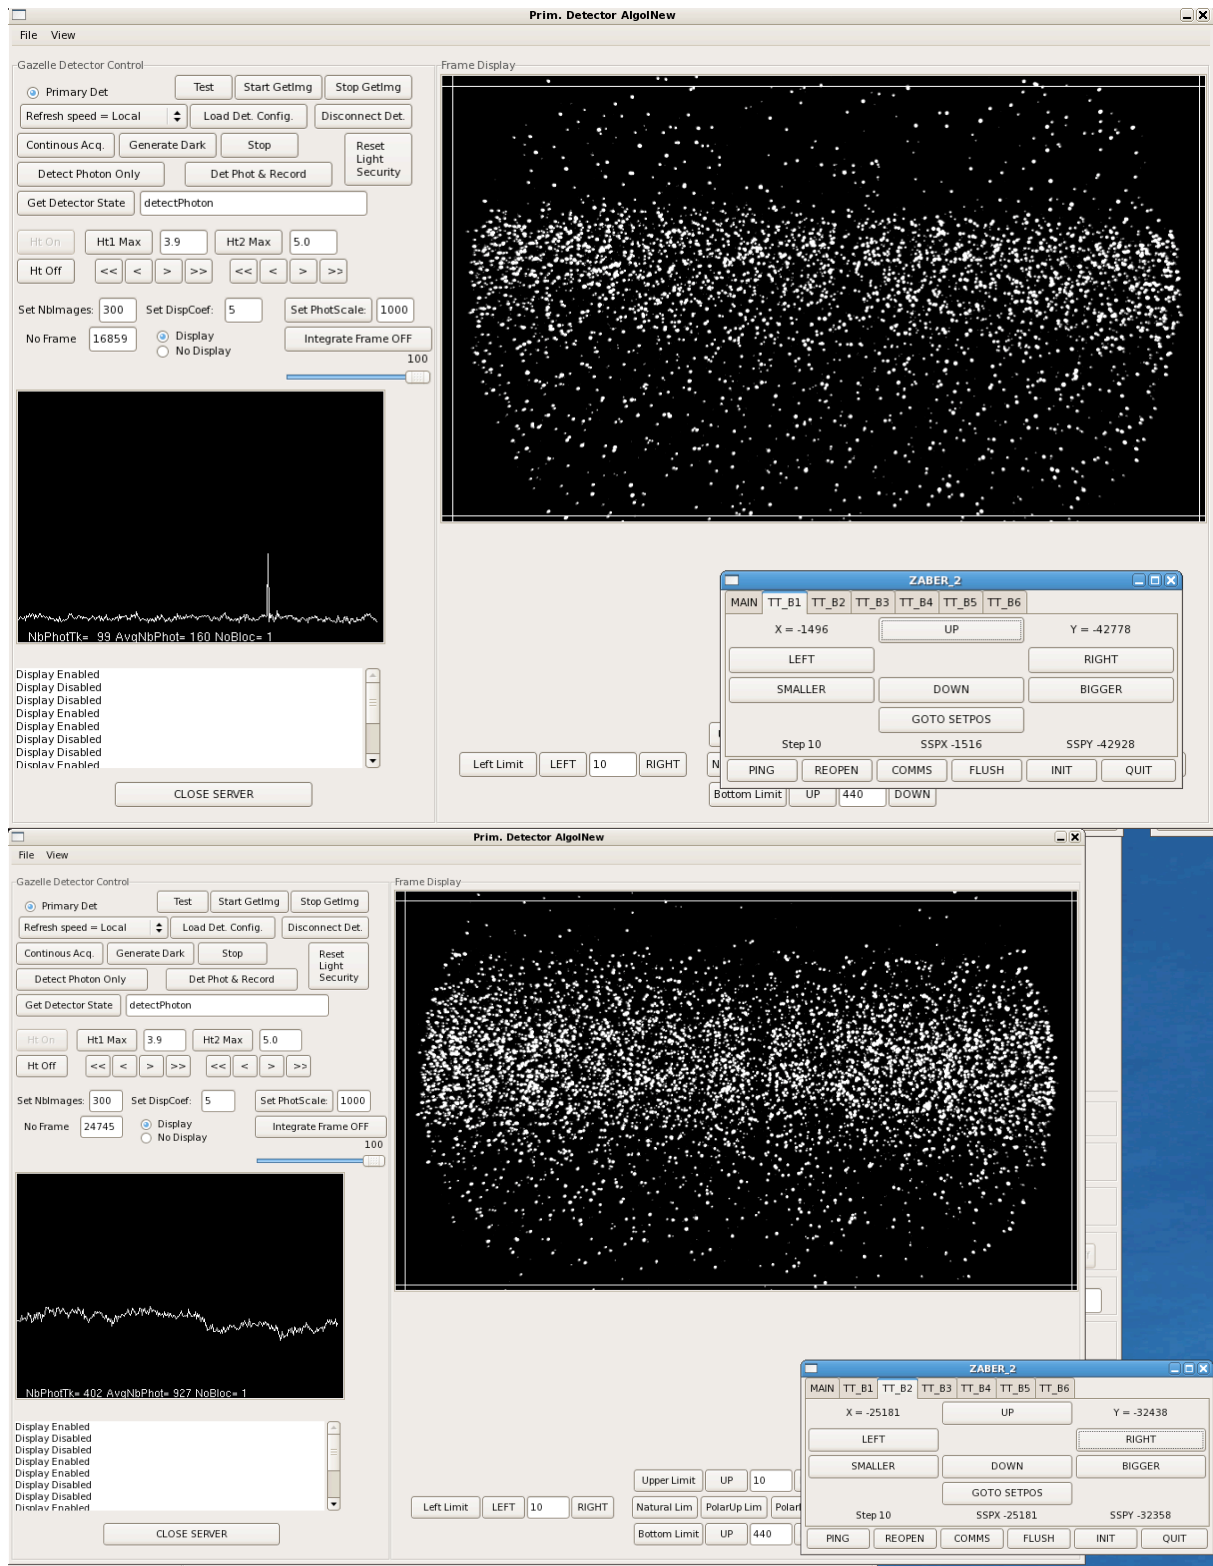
Prim. Detector AlgolNew

File View

Gazelle Detector Control

Primary Det

Test Start GetImg Stop GetImg

Refresh speed = Local Load Det. Config. Disconnect Det.

Continous Acq. Generate Dark Stop Reset Light Security

Detect Photon Only Det Phot & Record

Get Detector State detectPhoton

Ht On Ht1 Max 3.9 Ht2 Max 5.0

Ht Off << < > >> << < > >>

Set NbImages: 300 Set DispCoef: 5 Set PhotScale: 1000

No Frame 16859 Display No Display Integrate Frame OFF

100

NbPhotTk= 99 AvgNbPhot= 160 NoBloc= 1

Display Enabled
Display Disabled
Display Disabled
Display Enabled
Display Enabled
Display Disabled
Display Disabled
Display Enabled

CLOSE SERVER

Frame Display

ZABER_2

MAIN TT_B1 TT_B2 TT_B3 TT_B4 TT_B5 TT_B6

X = -1496 UP Y = -42778

LEFT RIGHT

SMALLER DOWN BIGGER

GOTO SETPOS

Step 10 SSPX -1516 SSPY -42928

PING REOPEN COMMS FLUSH INIT QUIT

Left Limit LEFT 10 RIGHT

Bottom Limit UP 440 DOWN

Prim. Detector AlgolNew

File View

Gazelle Detector Control

Primary Det

Test Start GetImg Stop GetImg

Refresh speed = Local Load Det. Config. Disconnect Det.

Continous Acq. Generate Dark Stop Reset Light Security

Detect Photon Only Det Phot & Record

Get Detector State detectPhoton

Ht On Ht1 Max 3.9 Ht2 Max 5.0

Ht Off << < > >> << < > >>

Set NbImages: 300 Set DispCoef: 5 Set PhotScale: 1000

No Frame 24745 Display No Display Integrate Frame OFF

100

NbPhotTk= 402 AvgNbPhot= 927 NoBloc= 1

Display Enabled
Display Disabled
Display Disabled
Display Enabled
Display Enabled
Display Disabled
Display Disabled
Display Enabled

CLOSE SERVER

Frame Display

Upper Limit UP 10

Left Limit LEFT 10 RIGHT

Natural Lim PolarUp Lim Polar

Bottom Limit UP 440

ZABER_2

MAIN TT_B1 TT_B2 TT_B3 TT_B4 TT_B5 TT_B6

X = -25181 UP Y = -32438

LEFT RIGHT

SMALLER DOWN BIGGER

GOTO SETPOS

Step 10 SSPX -25181 SSPY -32358

PING REOPEN COMMS FLUSH INIT QUIT